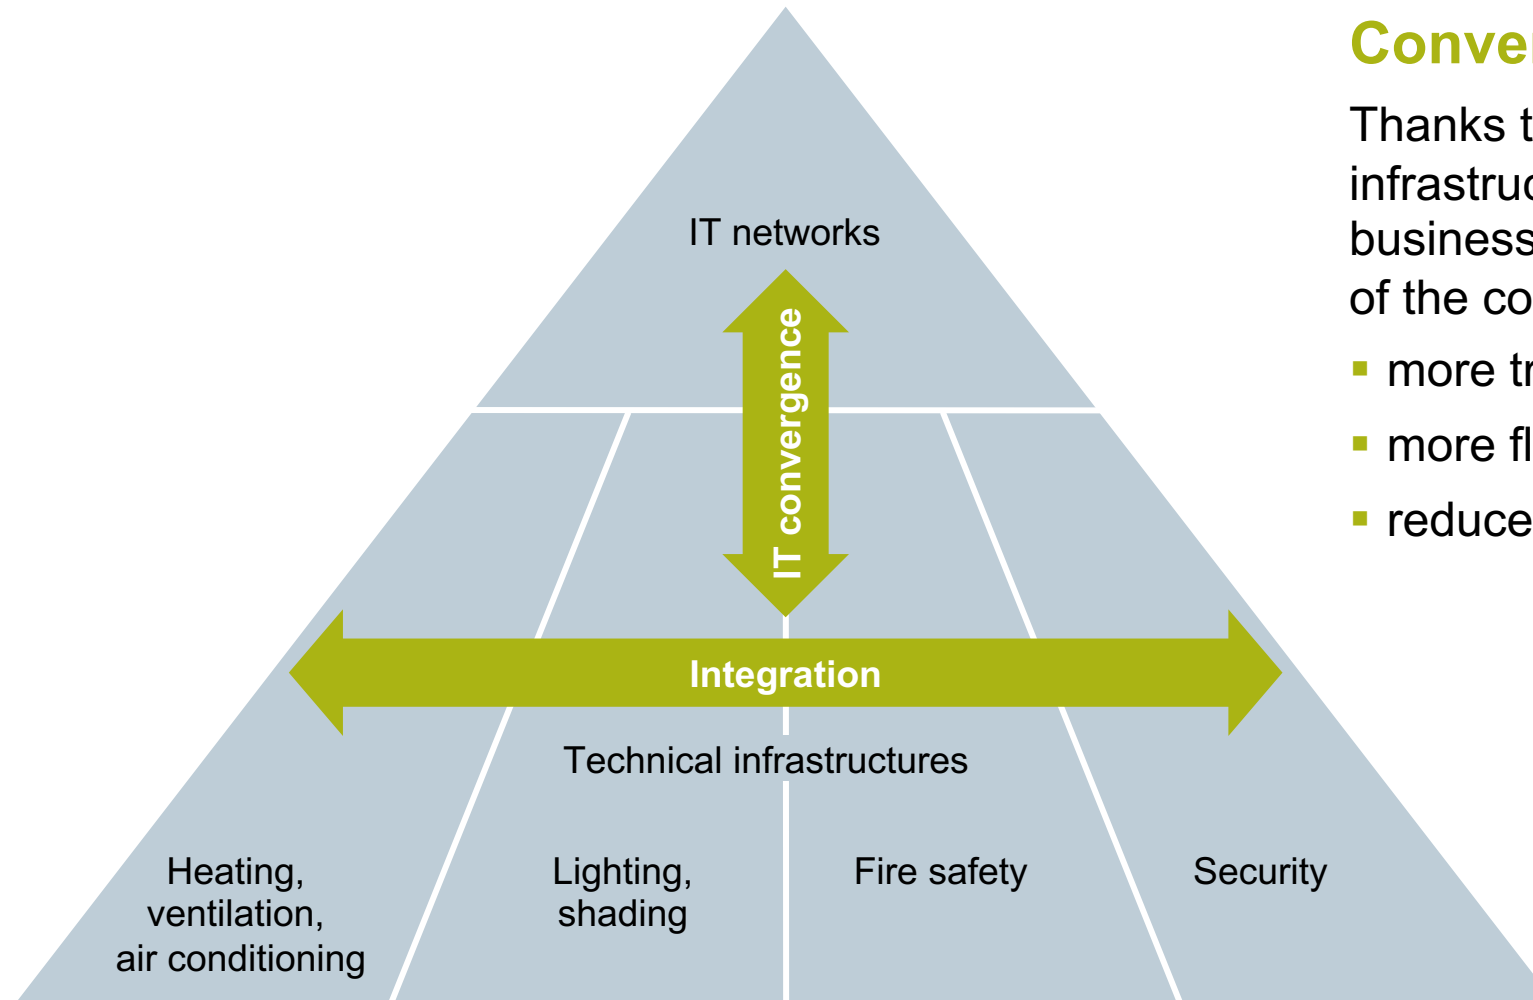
IT networks

IT convergence

Integration

Technical infrastructures

Heating, ventilation, air conditioning

Lighting, shading

Fire safety

Security

Conve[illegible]

Thanks t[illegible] infrastruc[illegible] business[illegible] of the co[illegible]

- more tr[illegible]
- more fl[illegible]
- reduce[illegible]